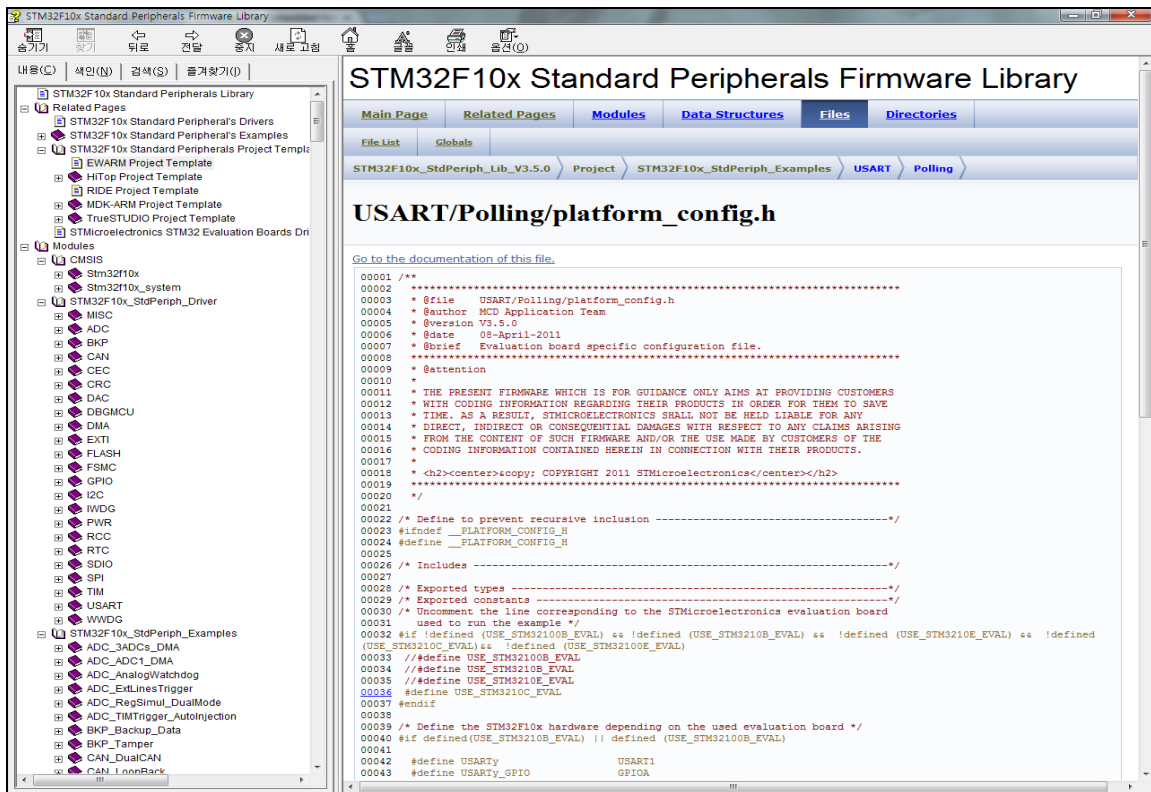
STM32F10x Standard Peripherals Firmware Library

숨기기 찾기 뒤로 전달 중지 새로 고침 홈 글꼴 인쇄 옵션(O)

내용(C) 색인(N) 검색(S) 즐겨찾기(I)

STM32F10x Standard Peripherals Library
Related Pages
STM32F10x Standard Peripheral's Drivers
STM32F10x Standard Peripheral's Examples
STM32F10x Standard Peripherals Project Templa
EWARM Project Template
HiTop Project Template
RIDE Project Template
MDK-ARM Project Template
TrueSTUDIO Project Template
STMicroelectronics STM32 Evaluation Boards Dri
Modules
CMSIS
Stm32f10x
Stm32f10x_system
STM32F10x_StdPeriph_Driver
MISC
ADC
BKP
CAN
CEC
CRC
DAC
DBGMCU
DMA
EXTI
FLASH
FSMC
GPIO
I2C
IWDG
PWR
RCC
RTC
SDIO
SPI
TIM
USART
WWDG
STM32F10x_StdPeriph_Examples
ADC_3ADCs_DMA
ADC_ADC1_DMA
ADC_AnalogWatchdog
ADC_ExtLinesTrigger
ADC_RegSimul_DualMode
ADC_TIMTrigger_AutoInjection
BKP_Backup_Data
BKP_Tamper
CAN_DualCAN
CAN_LoopBack

STM32F10x Standard Peripherals Firmware Library

Main Page | Related Pages | Modules | Data Structures | Files | Directories

File List | Globals

STM32F10x_StdPeriph_Lib_V3.5.0 > Project > STM32F10x_StdPeriph_Examples > USART > Polling

USART/Polling/platform_config.h

Go to the documentation of this file.

00001 /**
00002   ******************************************************************************
00003   * @file    USART/Polling/platform_config.h
00004   * @author  MCD Application Team
00005   * @version V3.5.0
00006   * @date    08-April-2011
00007   * @brief   Evaluation board specific configuration file.
00008   ******************************************************************************
00009   * @attention
00010   *
00011   * THE PRESENT FIRMWARE WHICH IS FOR GUIDANCE ONLY AIMS AT PROVIDING CUSTOMERS
00012   * WITH CODING INFORMATION REGARDING THEIR PRODUCTS IN ORDER FOR THEM TO SAVE
00013   * TIME. AS A RESULT, STMICROELECTRONICS SHALL NOT BE HELD LIABLE FOR ANY
00014   * DIRECT, INDIRECT OR CONSEQUENTIAL DAMAGES WITH RESPECT TO ANY CLAIMS ARISING
00015   * FROM THE CONTENT OF SUCH FIRMWARE AND/OR THE USE MADE BY CUSTOMERS OF THE
00016   * CODING INFORMATION CONTAINED HEREIN IN CONNECTION WITH THEIR PRODUCTS.
00017   *
00018   * <h2><center>&copy; COPYRIGHT 2011 STMicroelectronics</center></h2>
00019   ******************************************************************************
00020   */
00021
00022 /* Define to prevent recursive inclusion -------------------------------------*/
00023 #ifndef __PLATFORM_CONFIG_H
00024 #define __PLATFORM_CONFIG_H
00025
00026 /* Includes ------------------------------------------------------------------*/
00027
00028 /* Exported types ------------------------------------------------------------*/
00029 /* Exported constants --------------------------------------------------------*/
00030 /* Uncomment the line corresponding to the STMicroelectronics evaluation board
00031    used to run the example */
00032 #if !defined (USE_STM32100B_EVAL) && !defined (USE_STM3210B_EVAL) && !defined (USE_STM3210E_EVAL) && !defined (USE_STM3210C_EVAL)&& !defined (USE_STM32100E_EVAL)
00033  //#define USE_STM32100B_EVAL
00034  //#define USE_STM3210B_EVAL
00035  //#define USE_STM3210E_EVAL
00036  #define USE_STM3210C_EVAL
00037 #endif
00038
00039 /* Define the STM32F10x hardware depending on the used evaluation board */
00040 #if defined(USE_STM3210B_EVAL) || defined (USE_STM32100B_EVAL)
00041
00042   #define USARTy                   USART1
00043   #define USARTy_GPIO              GPIOA